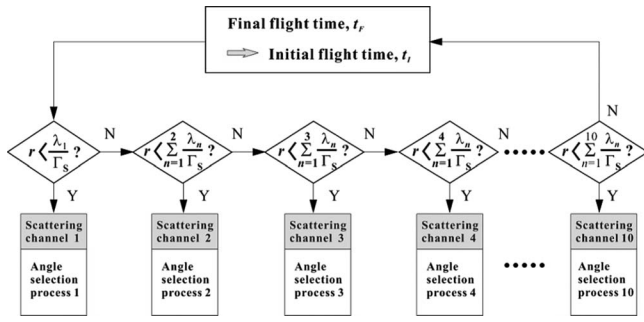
Final flight time, $t_F$

Initial flight time, $t_I$

$r < \frac{\lambda_1}{\Gamma_S}$ ?

N

Y

$r < \sum_{n=1}^{2} \frac{\lambda_n}{\Gamma_S}$ ?

N

Y

$r < \sum_{n=1}^{3} \frac{\lambda_n}{\Gamma_S}$ ?

N

Y

$r < \sum_{n=1}^{4} \frac{\lambda_n}{\Gamma_S}$ ?

N

Y

$r < \sum_{n=1}^{10} \frac{\lambda_n}{\Gamma_S}$ ?

N

Y

Scattering channel 1

Angle selection process 1

Scattering channel 2

Angle selection process 2

Scattering channel 3

Angle selection process 3

Scattering channel 4

Angle selection process 4

Scattering channel 10

Angle selection process 10